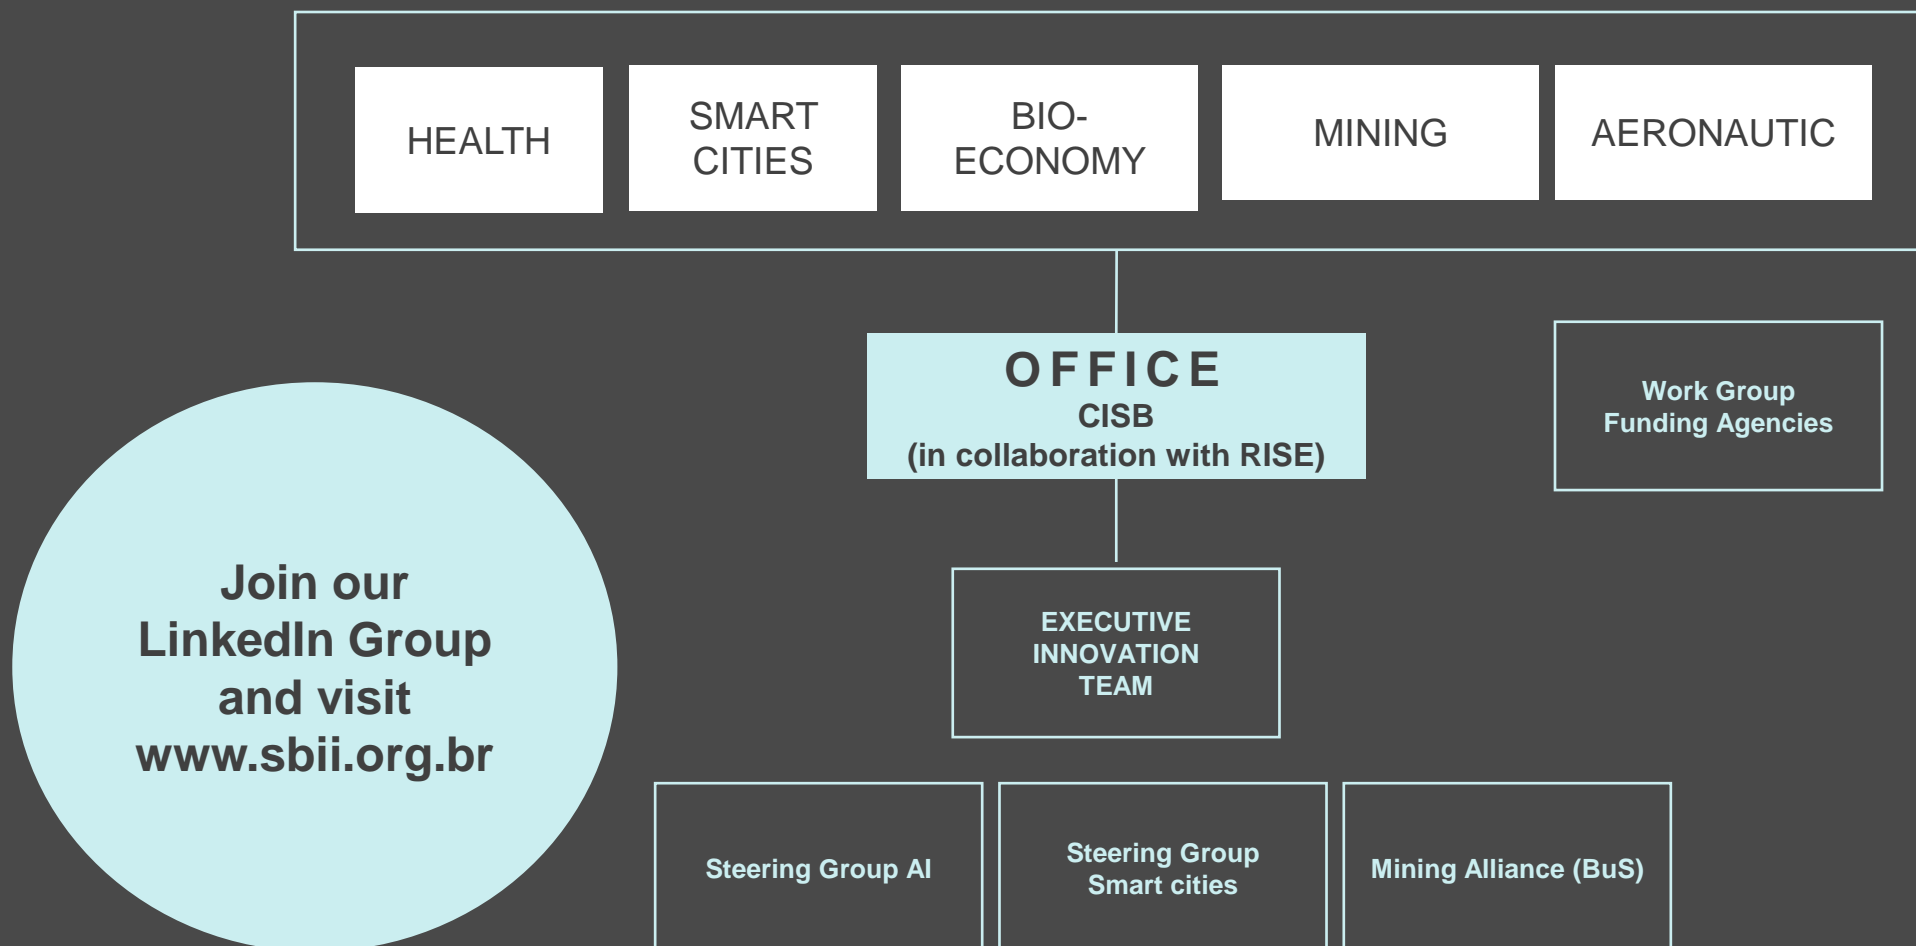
HEALTH

SMART CITIES

BIO-ECONOMY

MINING

AERONAUTIC

OFFICE
CISB
(in collaboration with RISE)

Work Group
Funding Agencies

Join our LinkedIn Group and visit www.sbii.org.br

EXECUTIVE INNOVATION TEAM

Steering Group AI

Steering Group Smart cities

Mining Alliance (BuS)